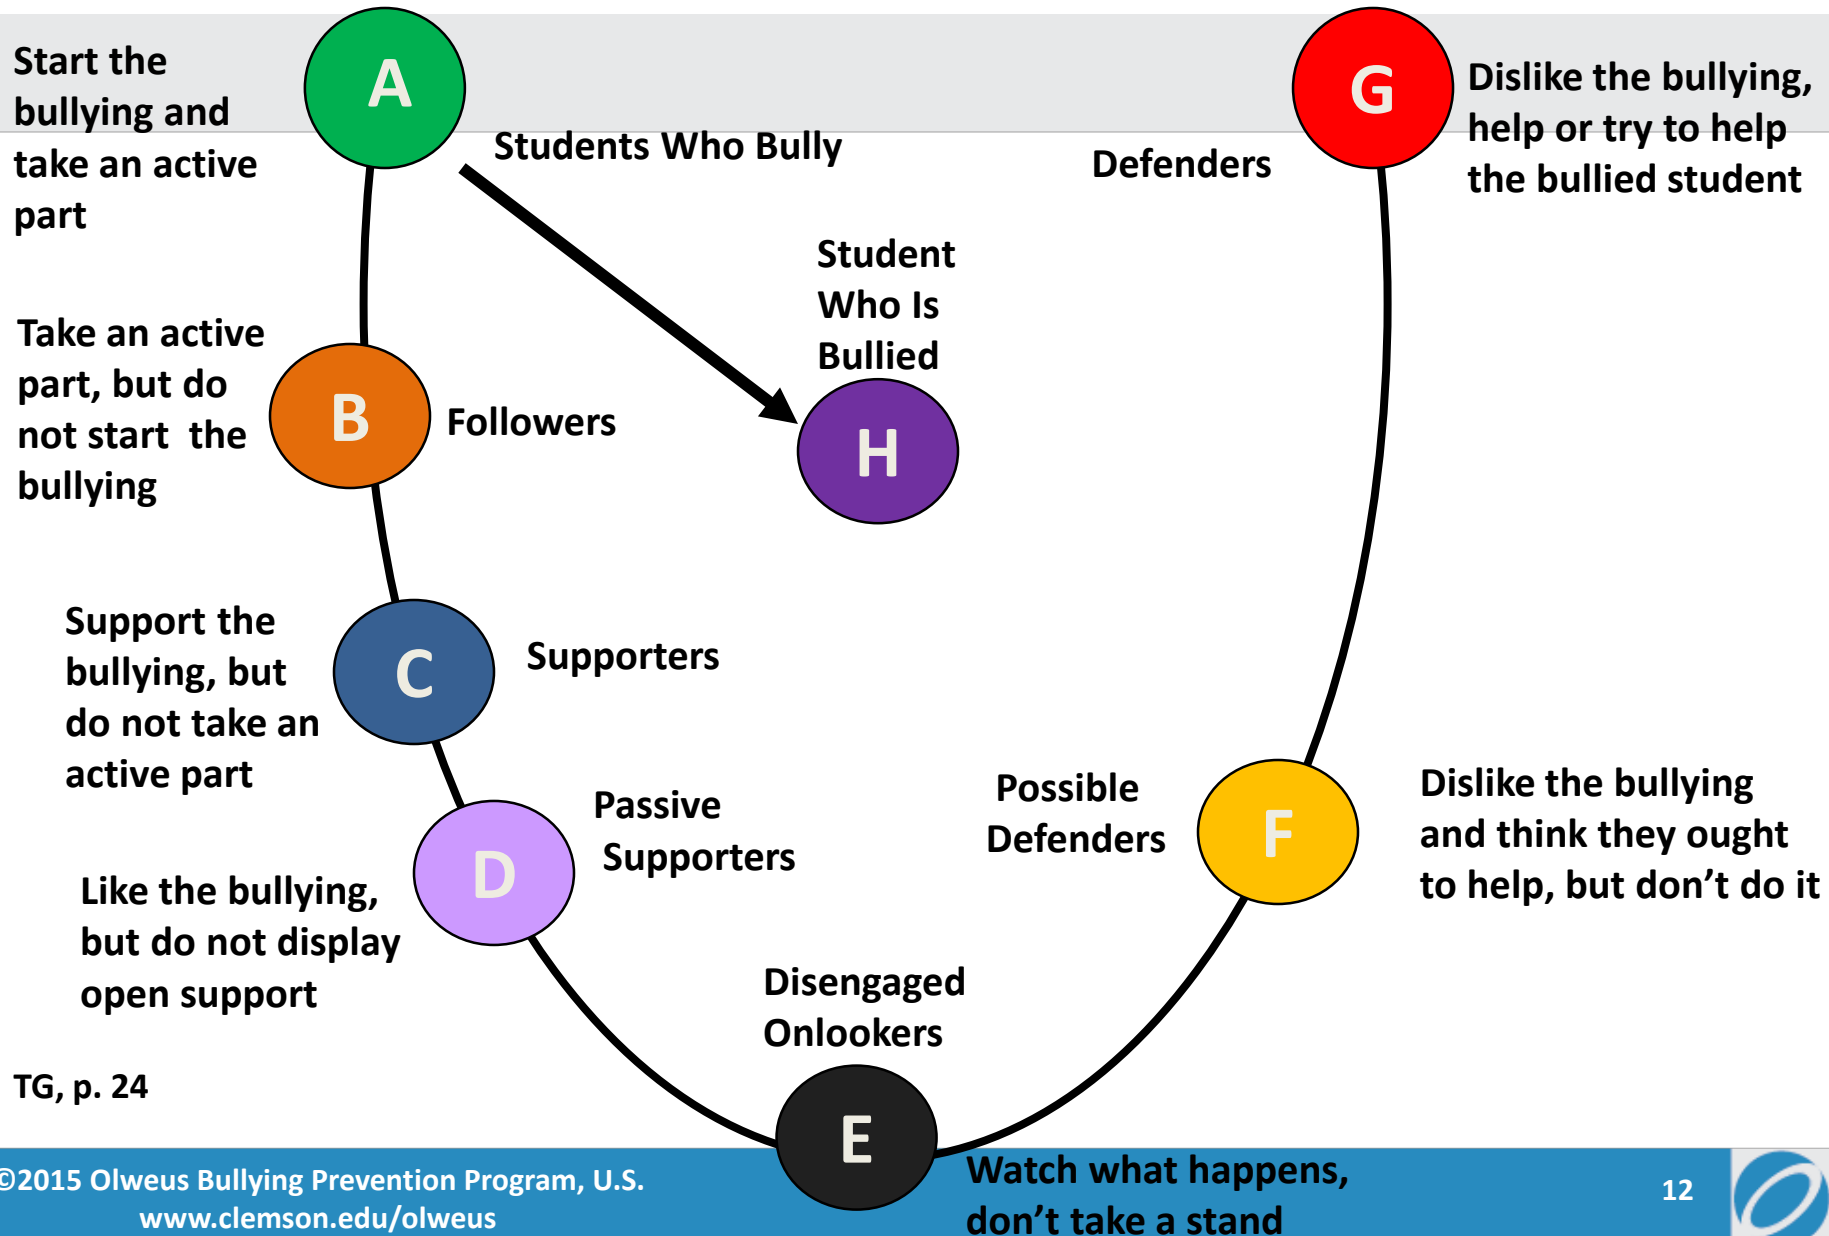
Start the bullying and take an active part

A

Students Who Bully

Defenders

G

Dislike the bullying, help or try to help the bullied student

Student Who Is Bullied

Take an active part, but do not start the bullying

B

Followers

H

Support the bullying, but do not take an active part

C

Supporters

Passive Supporters

Possible Defenders

F

Dislike the bullying and think they ought to help, but don't do it

D

Like the bullying, but do not display open support

Disengaged Onlookers

TG, p. 24

E

©2015 Olweus Bullying Prevention Program, U.S.
www.clemson.edu/olweus

Watch what happens, don't take a stand

12